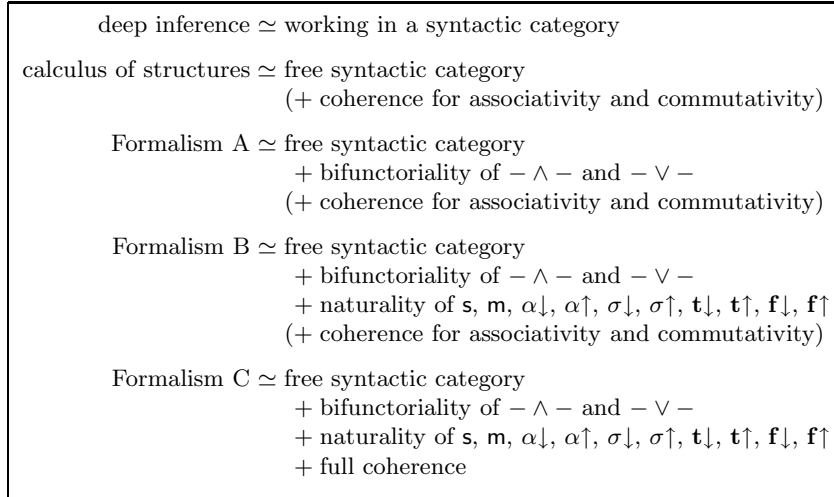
deep inference $\simeq$ working in a syntactic category

calculus of structures $\simeq$ free syntactic category
(+ coherence for associativity and commutativity)

Formalism A $\simeq$ free syntactic category
+ bifunctoriality of $- \wedge -$ and $- \vee -$
(+ coherence for associativity and commutativity)

Formalism B $\simeq$ free syntactic category
+ bifunctoriality of $- \wedge -$ and $- \vee -$
+ naturality of $\mathsf{s}$, $\mathsf{m}$, $\alpha\downarrow$, $\alpha\uparrow$, $\sigma\downarrow$, $\sigma\uparrow$, $\mathbf{t}\downarrow$, $\mathbf{t}\uparrow$, $\mathbf{f}\downarrow$, $\mathbf{f}\uparrow$
(+ coherence for associativity and commutativity)

Formalism C $\simeq$ free syntactic category
+ bifunctoriality of $- \wedge -$ and $- \vee -$
+ naturality of $\mathsf{s}$, $\mathsf{m}$, $\alpha\downarrow$, $\alpha\uparrow$, $\sigma\downarrow$, $\sigma\uparrow$, $\mathbf{t}\downarrow$, $\mathbf{t}\uparrow$, $\mathbf{f}\downarrow$, $\mathbf{f}\uparrow$
+ full coherence